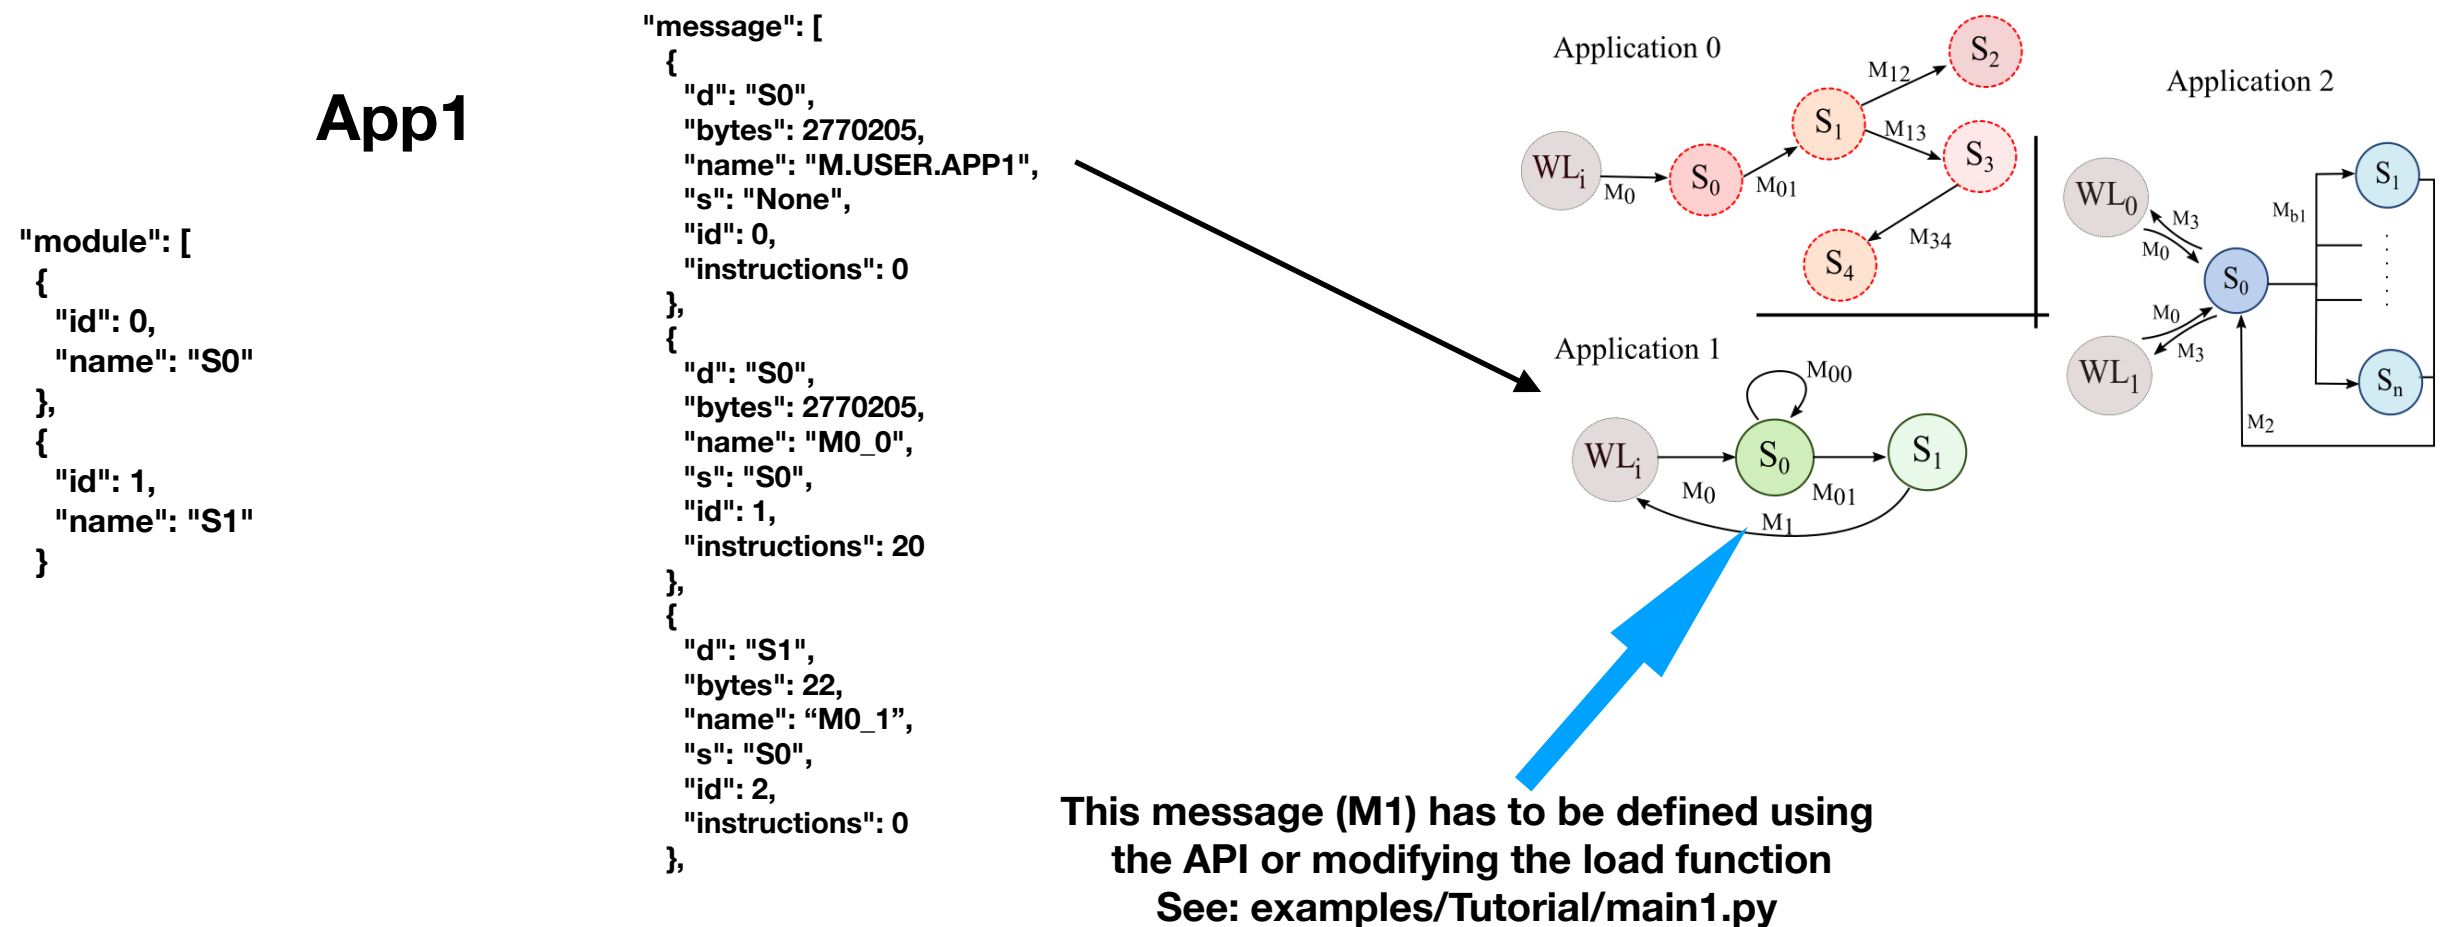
App1

"module": [
{
"id": 0,
"name": "S0"
},
{
"id": 1,
"name": "S1"
}

"message": [
{
"d": "S0",
"bytes": 2770205,
"name": "M.USER.APP1",
"s": "None",
"id": 0,
"instructions": 0
},
{
"d": "S0",
"bytes": 2770205,
"name": "M0_0",
"s": "S0",
"id": 1,
"instructions": 20
},
{
"d": "S1",
"bytes": 22,
"name": “M0_1”,
"s": "S0",
"id": 2,
"instructions": 0
},

Application 0

$WL_i$ $M_0$ $S_0$ $M_{01}$ $S_1$ $M_{12}$ $S_2$ $M_{13}$ $S_3$ $M_{34}$ $S_4$

Application 2

$WL_0$ $M_3$ $M_0$ $S_0$ $M_{b1}$ $S_1$ $M_0$ $M_3$ $WL_1$ $S_n$ $M_2$

Application 1

$WL_i$ $M_{00}$ $S_0$ $S_1$ $M_0$ $M_{01}$ $M_1$

This message (M1) has to be defined using the API or modifying the load function
See: examples/Tutorial/main1.py